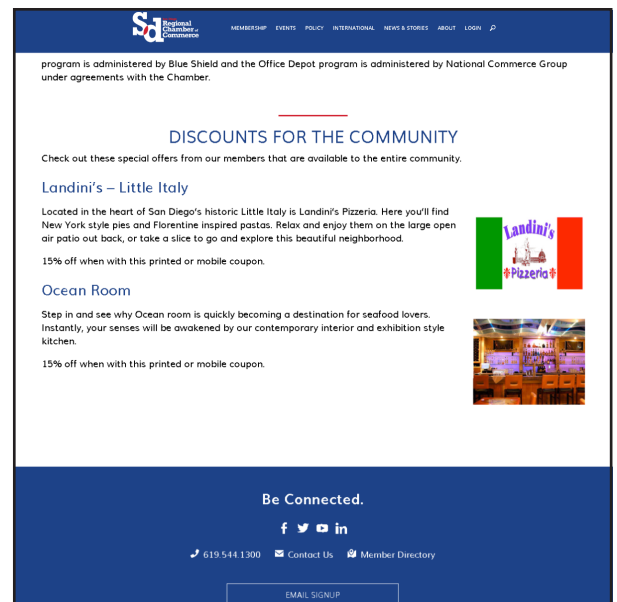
SD Regional Chamber of Commerce

MEMBERSHIP EVENTS POLICY INTERNATIONAL NEWS & STORIES ABOUT LOGIN

program is administered by Blue Shield and the Office Depot program is administered by National Commerce Group under agreements with the Chamber.

DISCOUNTS FOR THE COMMUNITY

Check out these special offers from our members that are available to the entire community.

Landini's – Little Italy

Located in the heart of San Diego's historic Little Italy is Landini's Pizzeria. Here you'll find New York style pies and Florentine inspired pastas. Relax and enjoy them on the large open air patio out back, or take a slice to go and explore this beautiful neighborhood.

15% off when with this printed or mobile coupon.

Landini's Pizzeria

Ocean Room

Step in and see why Ocean room is quickly becoming a destination for seafood lovers. Instantly, your senses will be awakened by our contemporary interior and exhibition style kitchen.

15% off when with this printed or mobile coupon.

Be Connected.

619.544.1300 Contact Us Member Directory

EMAIL SIGNUP